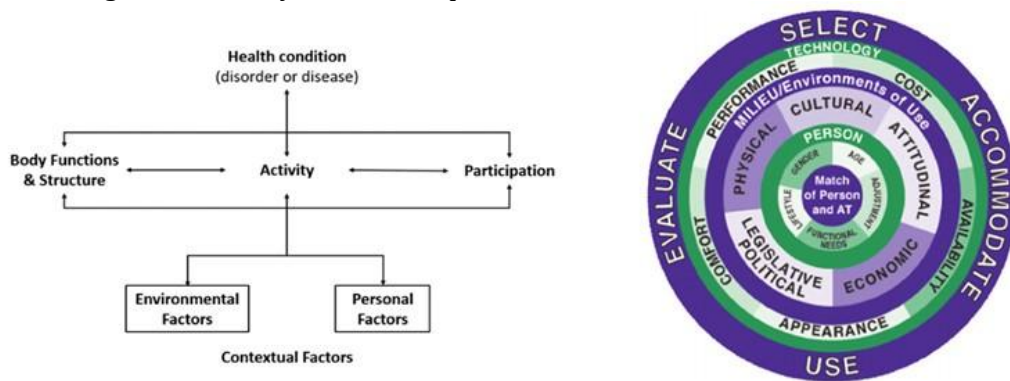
Health condition
(disorder or disease)

Body Functions & Structure

Activity

Participation

Environmental Factors

Personal Factors

Contextual Factors

SELECT
TECHNOLOGY
PERFORMANCE
COST
MILIEU/Environments of Use
CULTURAL
ACCOMMODATE
EVALUATE
PHYSICAL
PERSON
ATTITUDINAL
GENDER
AGE
Match of Person and AT
ADJUSTMENT
LIFESTYLE
FUNCTIONAL NEEDS
COMFORT
AVAILABILITY
LEGISLATIVE POLITICAL
ECONOMIC
APPEARANCE
USE